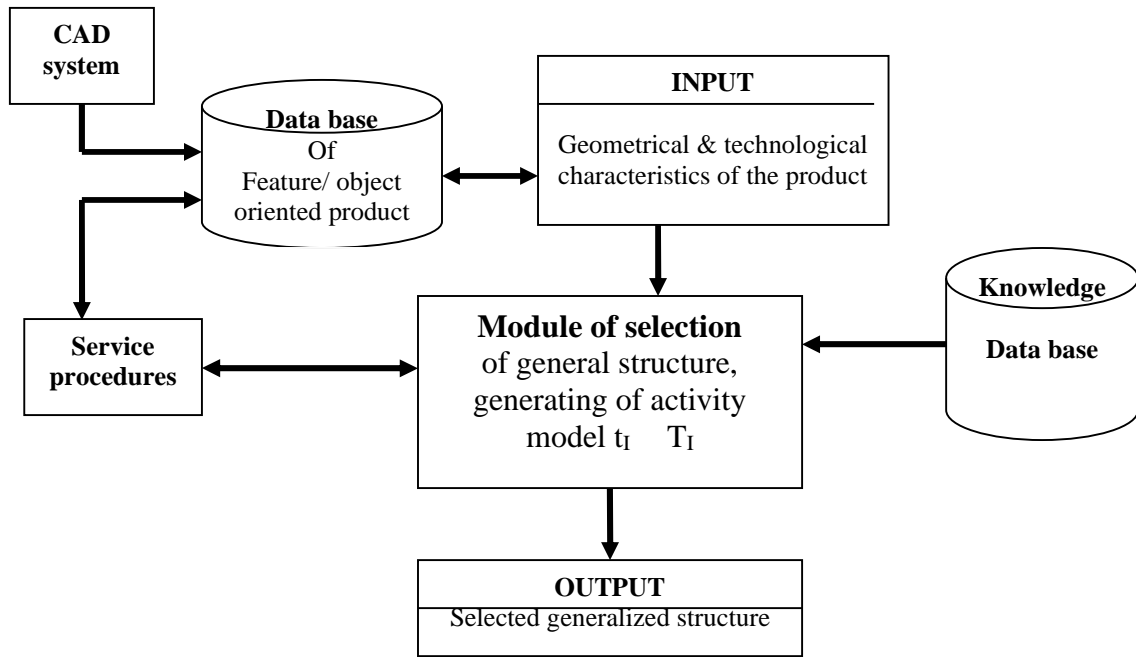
CAD system

Data base Of Feature/ object oriented product

INPUT

Geometrical & technological characteristics of the product

Knowledge

Data base

Service procedures

Module of selection of general structure, generating of activity model $t_I$ $T_I$

OUTPUT

Selected generalized structure